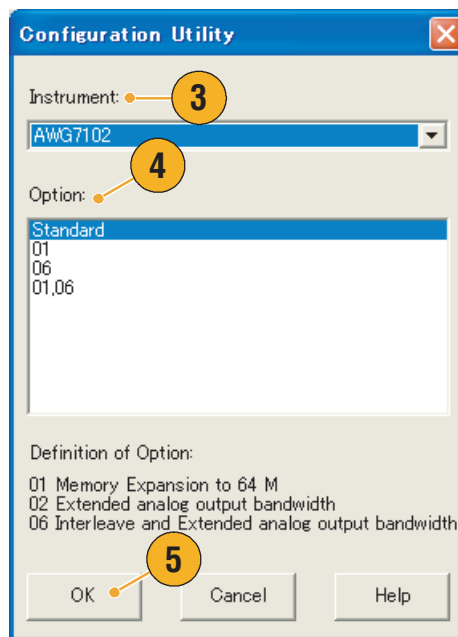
Configuration Utility

Instrument:
3
AWG7102
4
Option:
Standard
01
06
01,06

Definition of Option:

01 Memory Expansion to 64 M
02 Extended analog output bandwidth
06 Interleave and Extended analog output bandwidth
5
OK
Cancel
Help